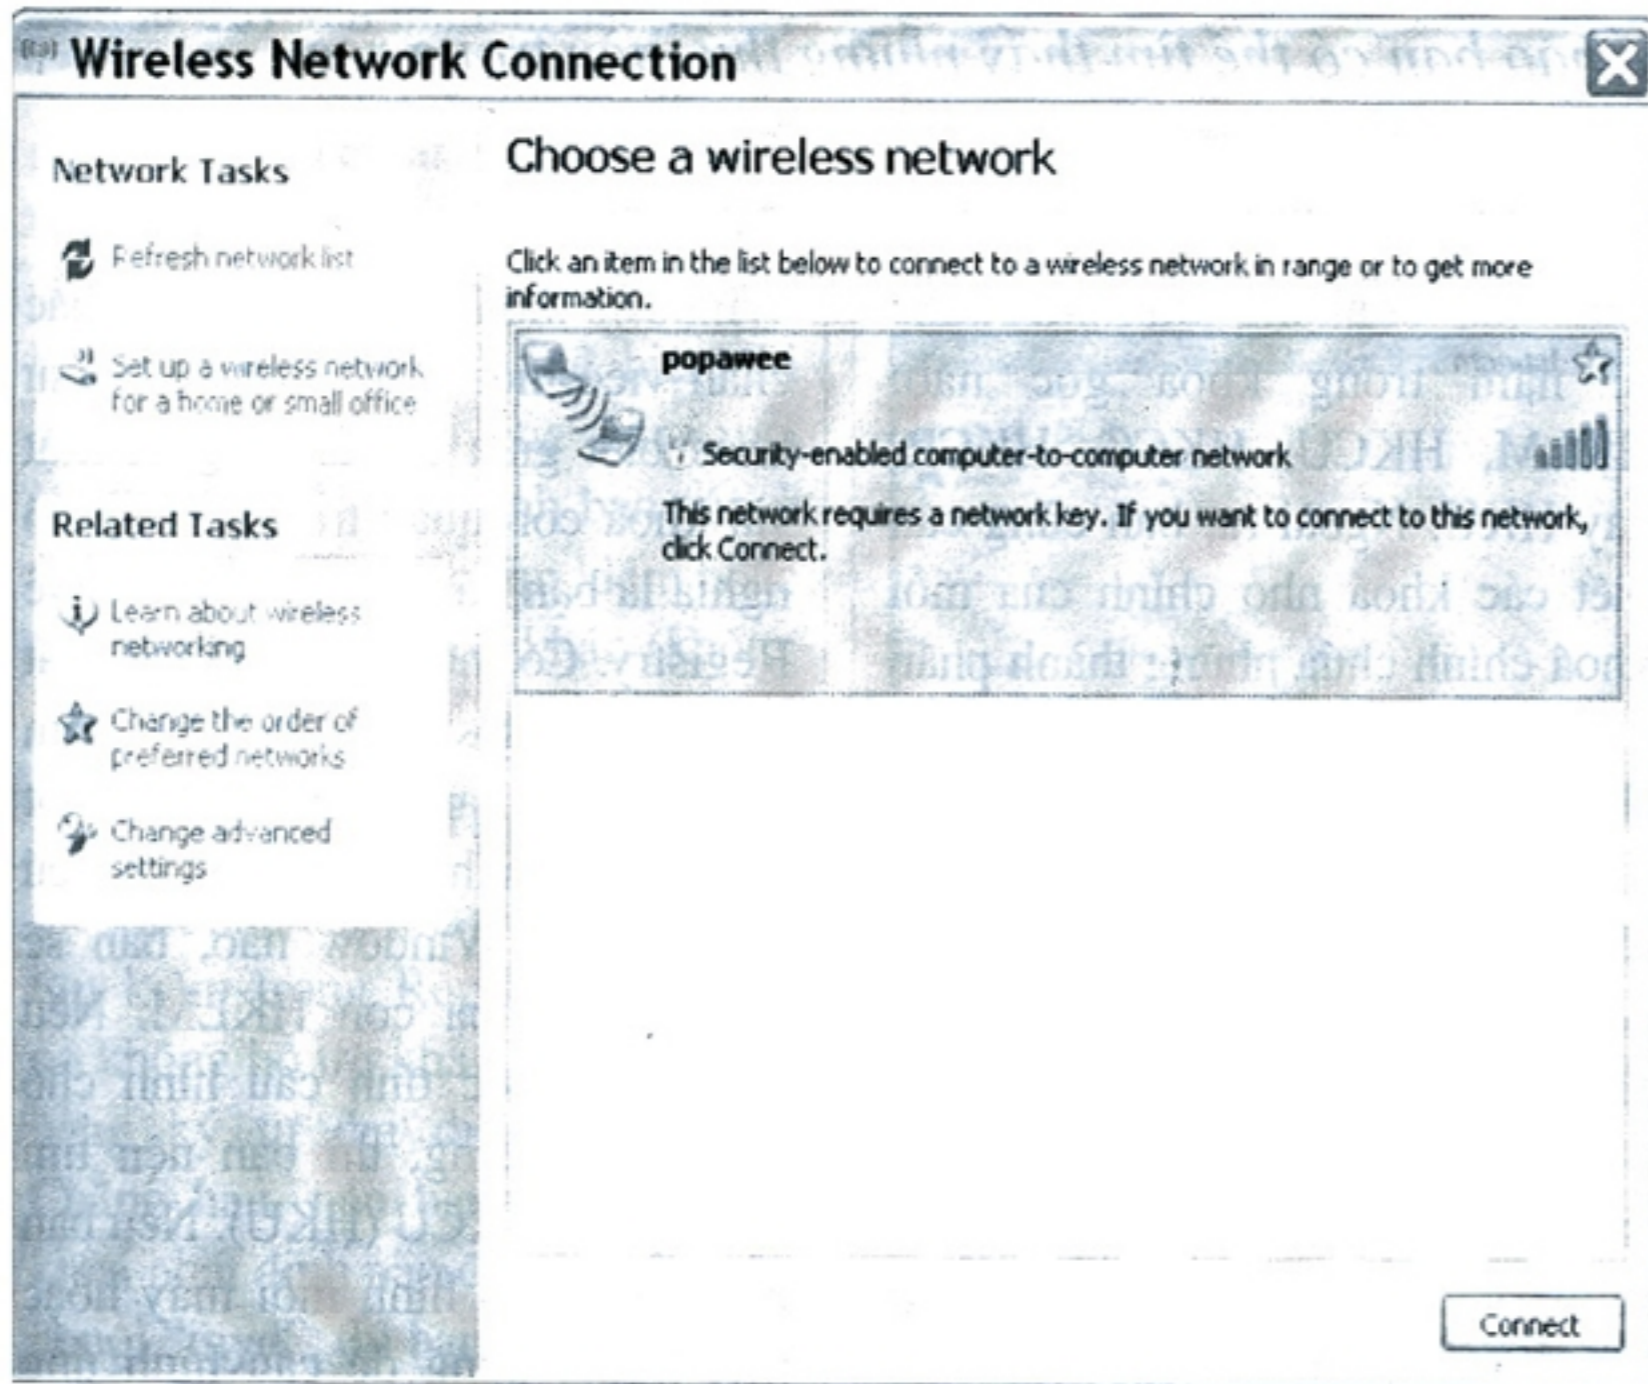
Wireless Network Connection

Network Tasks

Refresh network list

Set up a wireless network for a home or small office

Related Tasks

Learn about wireless networking

Change the order of preferred networks

Change advanced settings

Choose a wireless network

Click an item in the list below to connect to a wireless network in range or to get more information.

popawee

Security-enabled computer-to-computer network

This network requires a network key. If you want to connect to this network, click Connect.

Connect